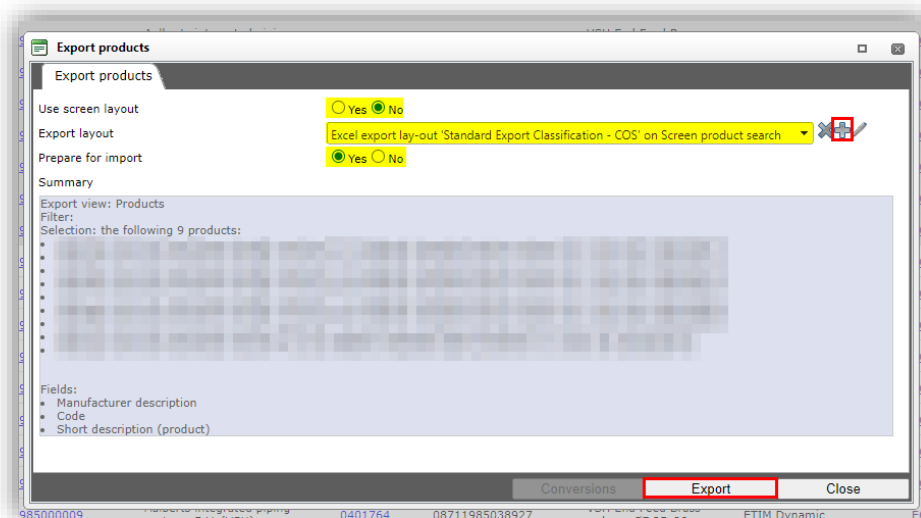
Export products

Export products

Use screen layout
Yes No

Export layout
Excel export lay-out 'Standard Export Classification - COS' on Screen product search

Prepare for import
Yes No

Summary

Export view: Products
Filter:
Selection: the following 9 products:
•
•
•
•
•
•
•
•
•

Fields:
• Manufacturer description
• Code
• Short description (product)

Conversions
Export
Close

985000009 Aalberts integrated piping 0401764 08711985038927 ETIM Dynamic